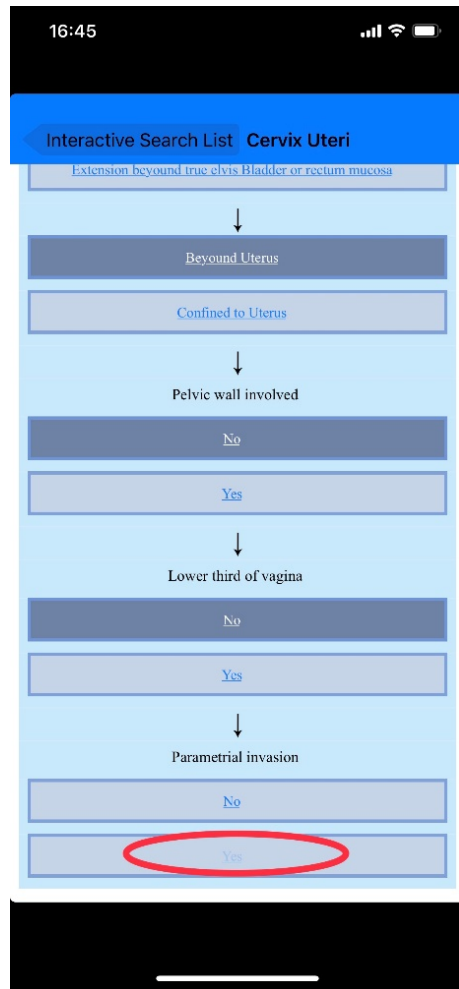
16:45

Interactive Search List Cervix Uteri

Extension beyound true elvis Bladder or rectum mucosa

↓

Beyound Uterus

Confined to Uterus

↓

Pelvic wall involved

No

Yes

↓

Lower third of vagina

No

Yes

↓

Parametrial invasion

No

Yes